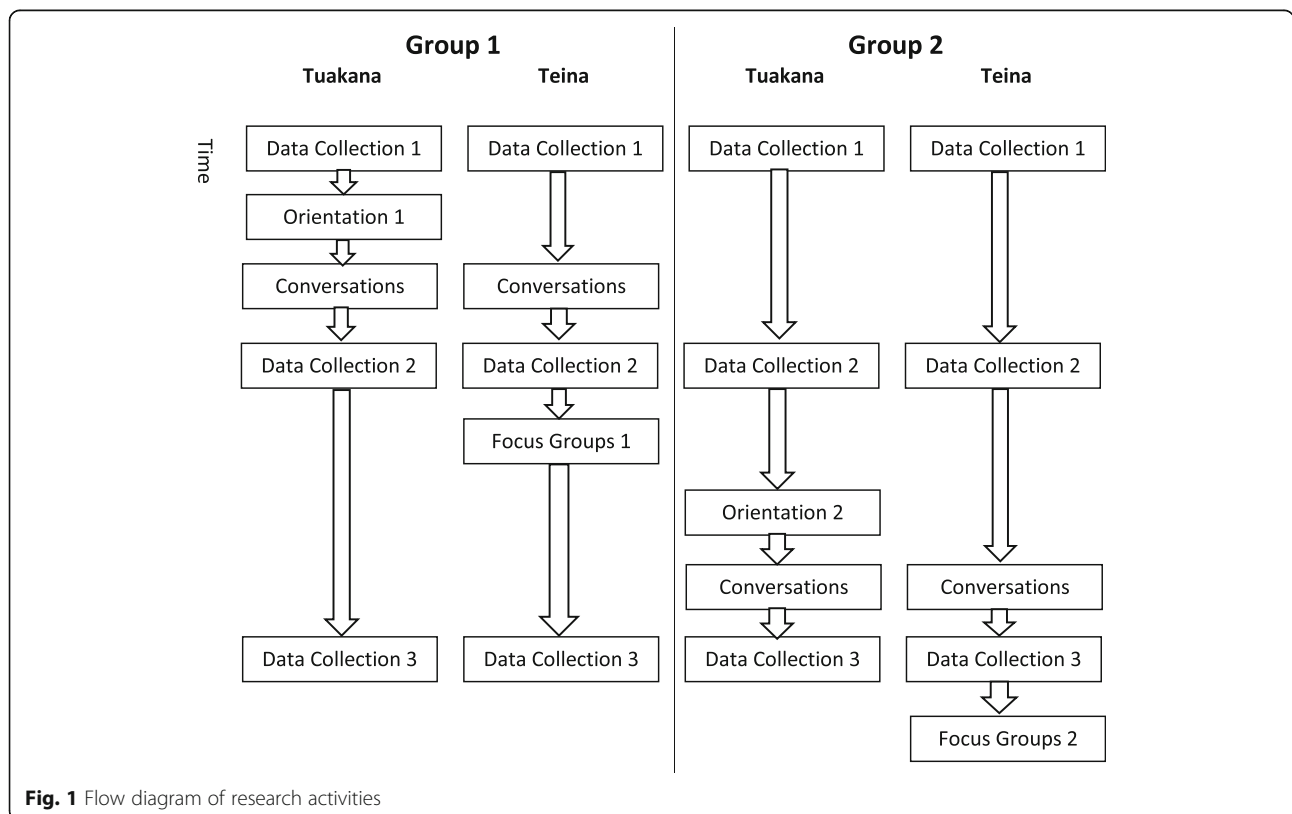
Group 1

Tuakana

Teina

Group 2

Tuakana

Teina

Time

Data Collection 1

Orientation 1

Conversations

Data Collection 2

Data Collection 3

Data Collection 1

Conversations

Data Collection 2

Focus Groups 1

Data Collection 3

Data Collection 1

Data Collection 2

Orientation 2

Conversations

Data Collection 3

Data Collection 1

Data Collection 2

Conversations

Data Collection 3

Focus Groups 2

**Fig. 1** Flow diagram of research activities